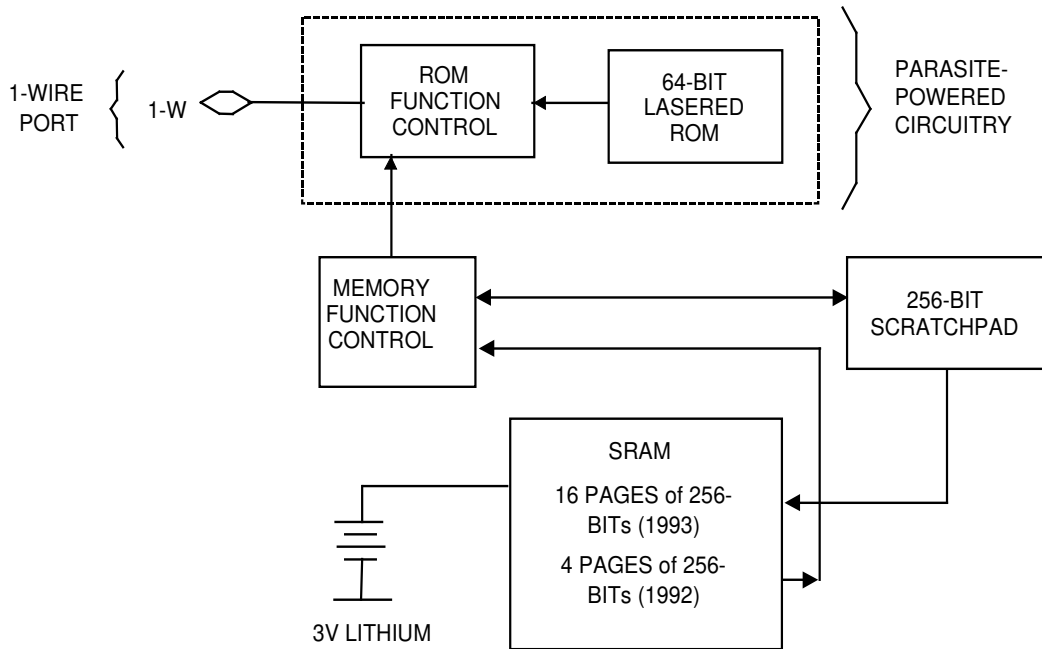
1-WIRE PORT

1-W

ROM FUNCTION CONTROL

64-BIT LASERED ROM

PARASITE-POWERED CIRCUITRY

MEMORY FUNCTION CONTROL

256-BIT SCRATCHPAD

SRAM

16 PAGES of 256-BITs (1993)

4 PAGES of 256-BITs (1992)

3V LITHIUM